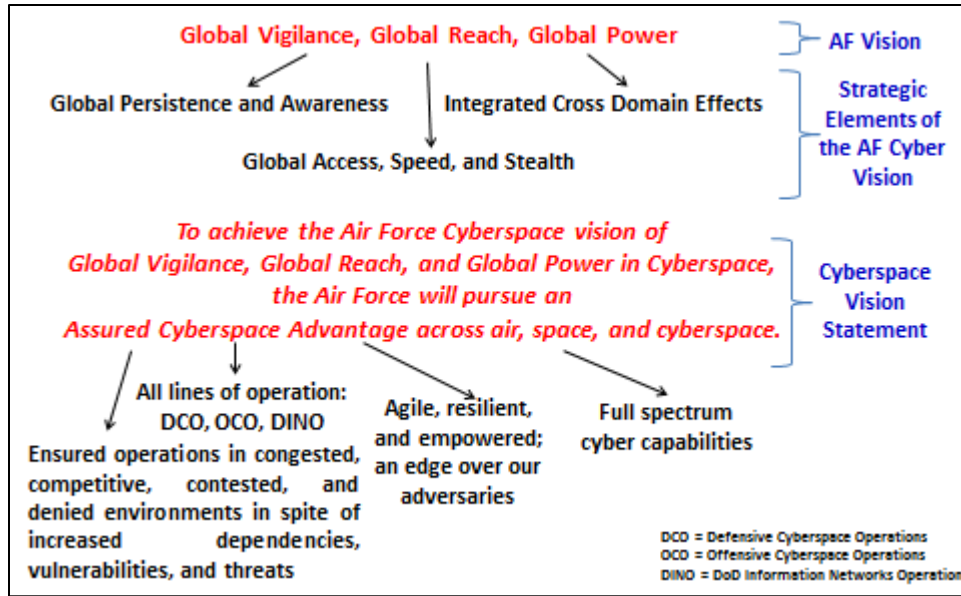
Global Vigilance, Global Reach, Global Power

AF Vision

Global Persistence and Awareness

Integrated Cross Domain Effects

Global Access, Speed, and Stealth

Strategic Elements of the AF Cyber Vision

To achieve the Air Force Cyberspace vision of Global Vigilance, Global Reach, and Global Power in Cyberspace, the Air Force will pursue an Assured Cyberspace Advantage across air, space, and cyberspace.

Cyberspace Vision Statement

All lines of operation: DCO, OCO, DINO

Ensured operations in congested, competitive, contested, and denied environments in spite of increased dependencies, vulnerabilities, and threats

Agile, resilient, and empowered; an edge over our adversaries

Full spectrum cyber capabilities

DCO = Defensive Cyberspace Operations
OCO = Offensive Cyberspace Operations
DINO = DoD Information Networks Operation